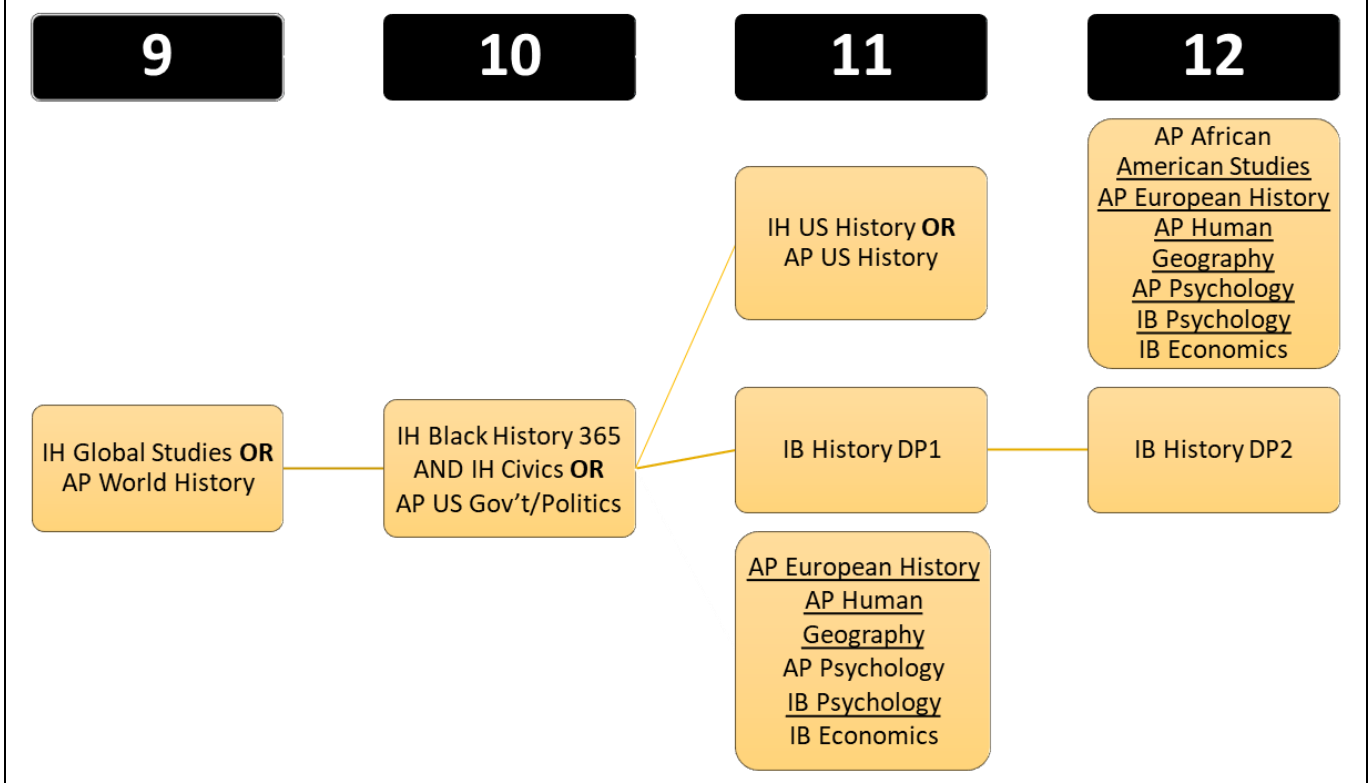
9

10

11

12

AP African American Studies
AP European History
AP Human Geography
AP Psychology
IB Psychology
IB Economics

IH US History **OR** AP US History

IH Global Studies **OR** AP World History

IH Black History 365 AND IH Civics **OR** AP US Gov't/Politics

IB History DP1

IB History DP2

AP European History
AP Human Geography
AP Psychology
IB Psychology
IB Economics